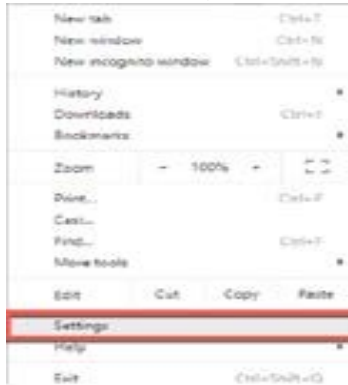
New tab Ctrl+T
New window Ctrl+N
New incognito window Ctrl+Shift+N

History
Downloads Ctrl+J
Bookmarks

Zoom – 100% +

Print... Ctrl+P
Cast...
Find... Ctrl+F
More tools

Edit Cut Copy Paste

Settings
Help

Exit Ctrl+Shift+Q